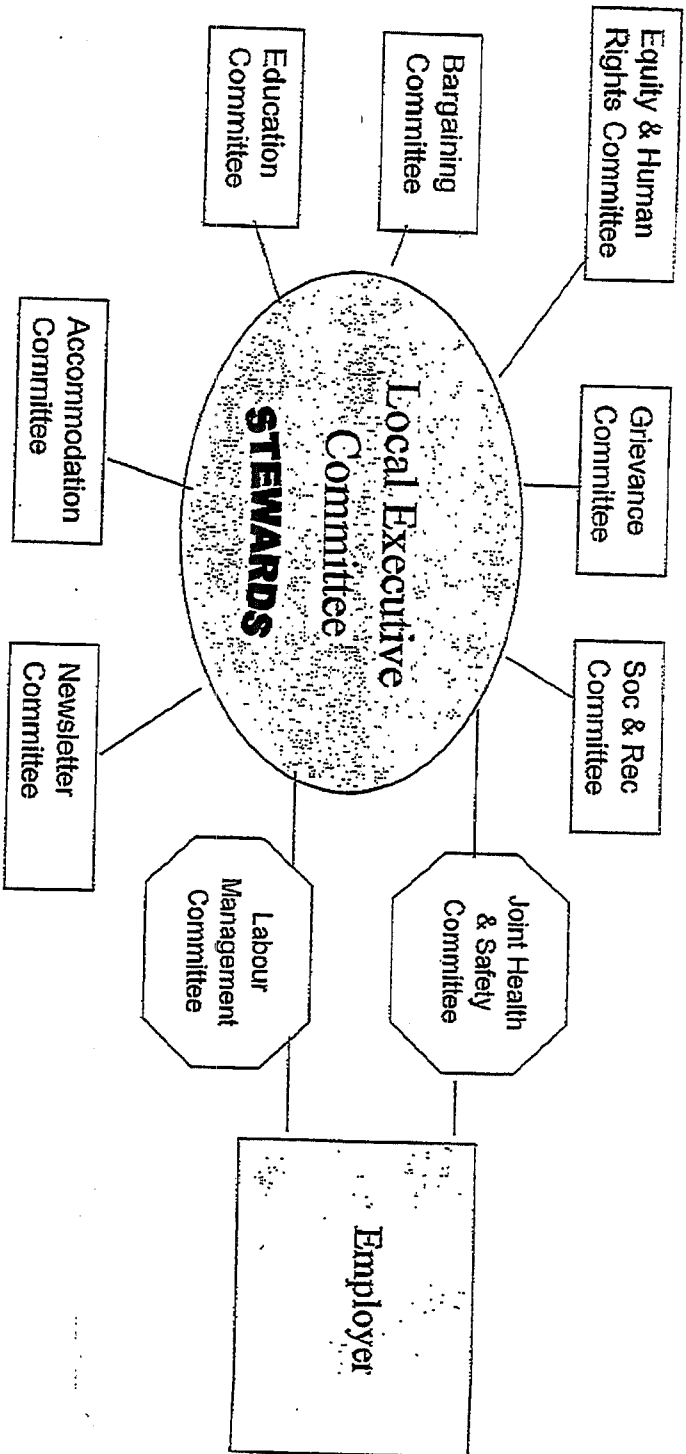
Local Executive Committee

STEWARDS

Equity & Human Rights Committee

Bargaining Committee

Education Committee

Accommodation Committee

Grievance Committee

Soc & Rec Committee

Newsletter Committee

Joint Health & Safety Committee

Labour Management Committee

Employer